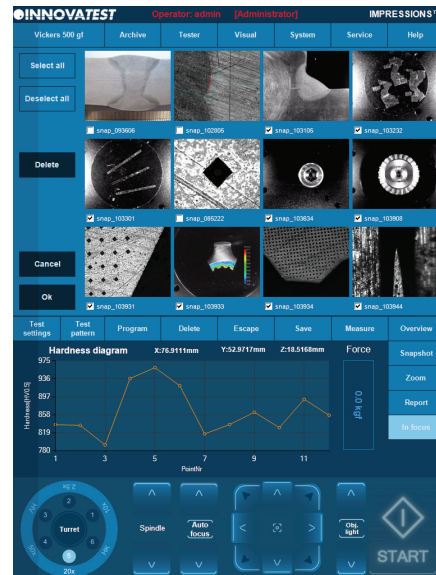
INNOVATEST Operator: admin [Administrator] IMPRESSIONS

Vickers 500 gf
Archive
Tester
Visual
System
Service
Help

Select all
Deselect all
Delete
Cancel
Ok

snap_093606
snap_102805
snap_103105
snap_103232
snap_103301
snap_095222
snap_103634
snap_103908
snap_103931
snap_103933
snap_103934
snap_103944

Test settings
Test pattern
Program
Delete
Escape
Save
Measure
Overview

Hardness diagram X:76.9111mm Y:52.9717mm Z:18.5168mm
Force
0.0 kgf

Hardness[HV0.5]
975
936
897
858
819
780
1 3 5 7 9 11
PointNr

Snapshot
Zoom
Report
In focus

Turret
1 2 3 4 5 6
20x

Spindle
Auto focus
Obj. light
START